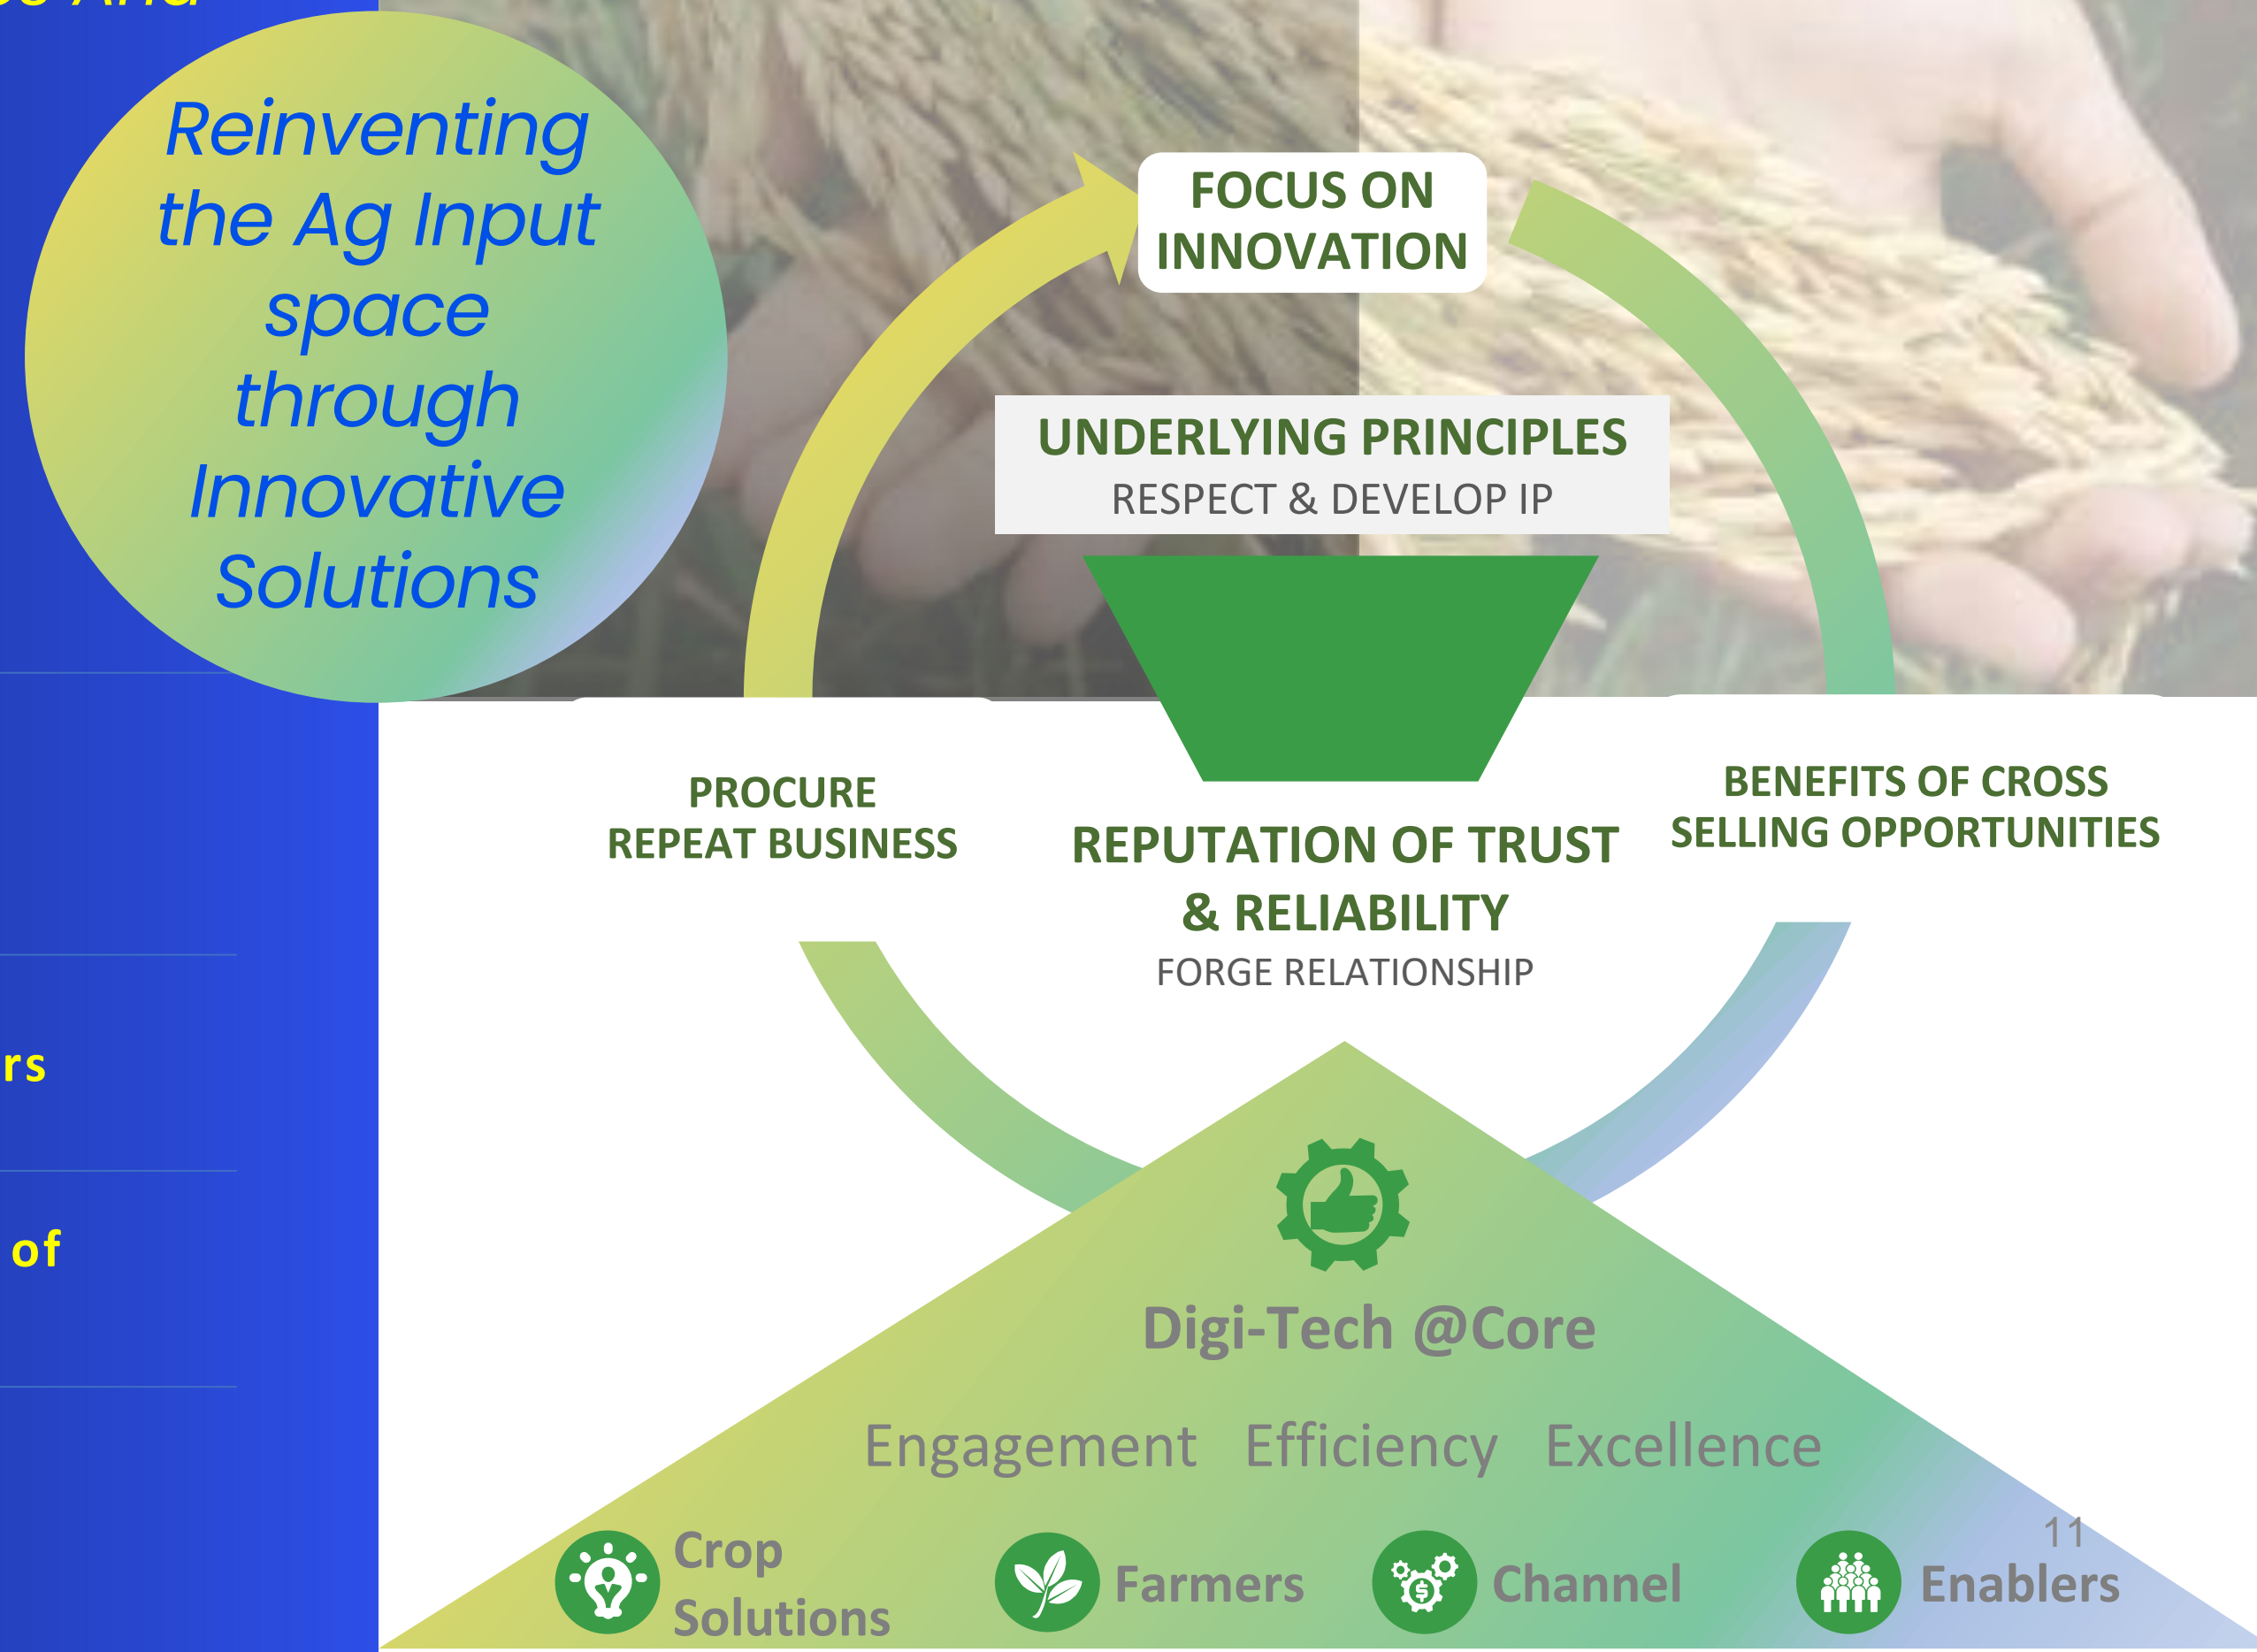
Reinventing the Ag Input space through Innovative Solutions

rs

of

FOCUS ON INNOVATION

UNDERLYING PRINCIPLES
RESPECT & DEVELOP IP

PROCURE REPEAT BUSINESS

REPUTATION OF TRUST & RELIABILITY
FORGE RELATIONSHIP

BENEFITS OF CROSS SELLING OPPORTUNITIES

Digi-Tech @Core

Engagement Efficiency Excellence

Crop Solutions

Farmers

Channel

11

Enablers